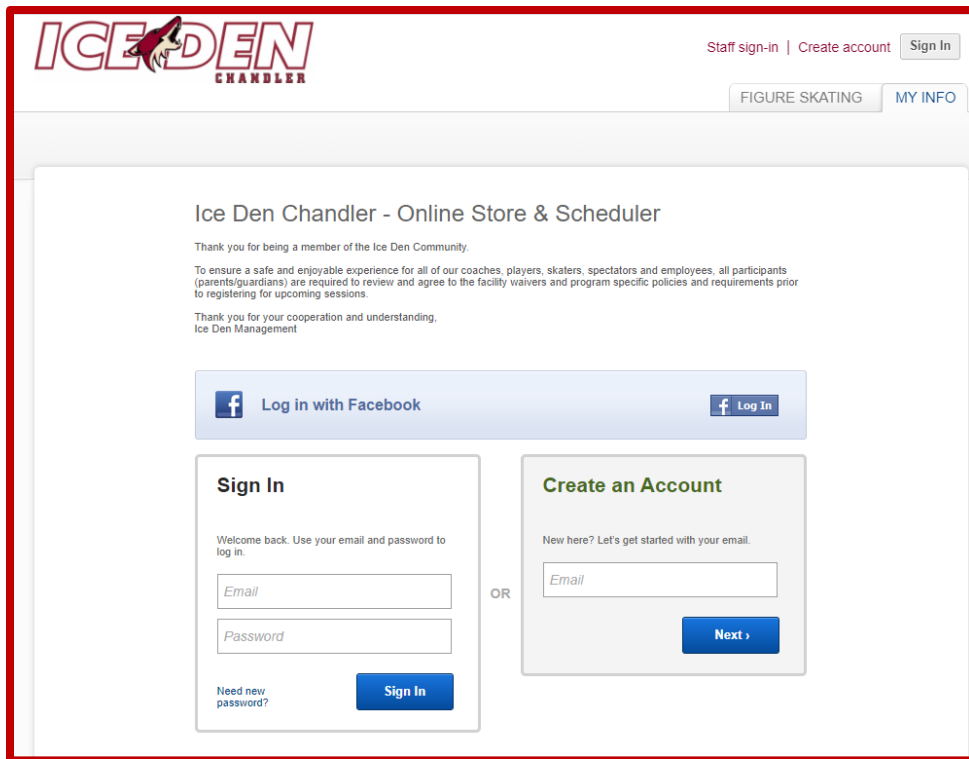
ICE DEN
CHANDLER

Staff sign-in | Create account Sign In

FIGURE SKATING MY INFO

Ice Den Chandler - Online Store & Scheduler

Thank you for being a member of the Ice Den Community.

To ensure a safe and enjoyable experience for all of our coaches, players, skaters, spectators and employees, all participants (parents/guardians) are required to review and agree to the facility waivers and program specific policies and requirements prior to registering for upcoming sessions.

Thank you for your cooperation and understanding,
Ice Den Management

Log in with Facebook

Log In

Sign In

Welcome back. Use your email and password to log in.

Email

Password

Need new password?

Sign In

OR

Create an Account

New here? Let's get started with your email.

Email

Next ›